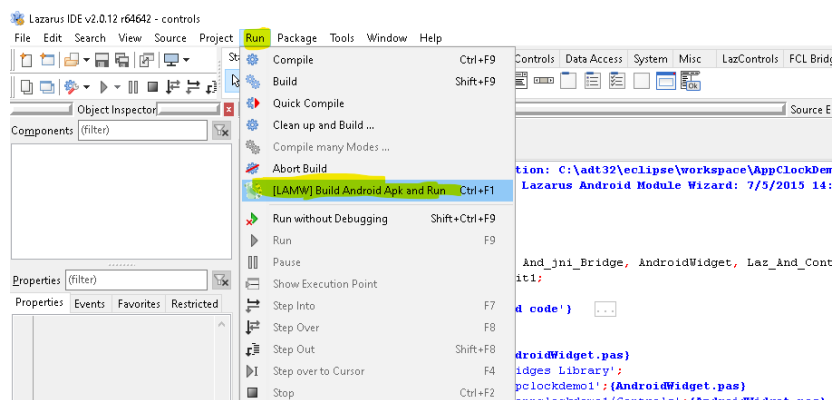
Lazarus IDE v2.0.12 r64642 - controls

File Edit Search View Source Project Run Package Tools Window Help

St

Controls Data Access System Misc LazControls FCL Bridg

Object Inspector

Source E

Components (filter)

Compile Ctrl+F9
Build Shift+F9
Quick Compile
Clean up and Build ...
Compile many Modes ...
Abort Build
[LAMW] Build Android Apk and Run Ctrl+F1
Run without Debugging Shift+Ctrl+F9
Run F9
Pause
Show Execution Point
Step Into F7
Step Over F8
Step Out Shift+F8
Step over to Cursor F4
Stop Ctrl+F2

tion: C:\adt32\eclipse\workspace\AppClockDem
Lazarus Android Module Wizard: 7/5/2015 14:

And_jni_Bridge, AndroidWidget, Laz_And_Cont
it1;

d code'} ...

droidWidget.pas}
idges Library';
pclockdemo1';{AndroidWidget.pas}

Properties (filter)

Properties Events Favorites Restricted